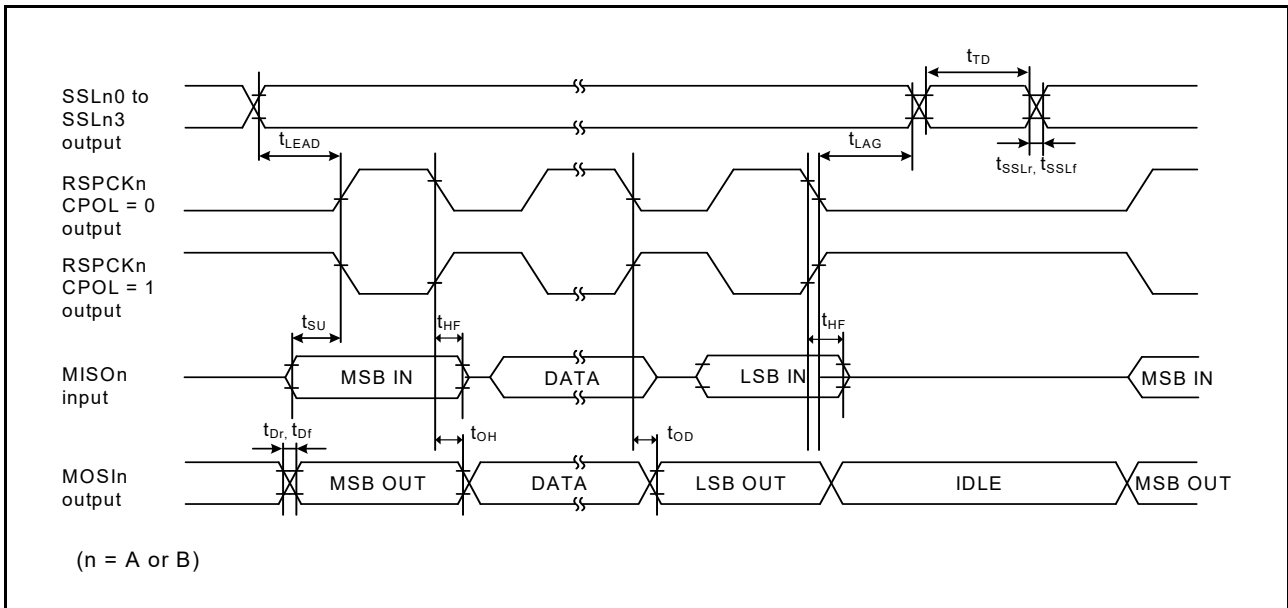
SSLn0 to SSLn3 output

$t_{TD}$

$t_{LEAD}$

$t_{LAG}$

$t_{SSLr}$, $t_{SSLf}$

RSPCKn CPOL = 0 output

RSPCKn CPOL = 1 output

$t_{SU}$

$t_{HF}$

$t_{HF}$

MISOn input

MSB IN

DATA

LSB IN

MSB IN

$t_{Dr}$, $t_{Df}$

$t_{OH}$

$t_{OD}$

MOSIn output

MSB OUT

DATA

LSB OUT

IDLE

MSB OUT

(n = A or B)